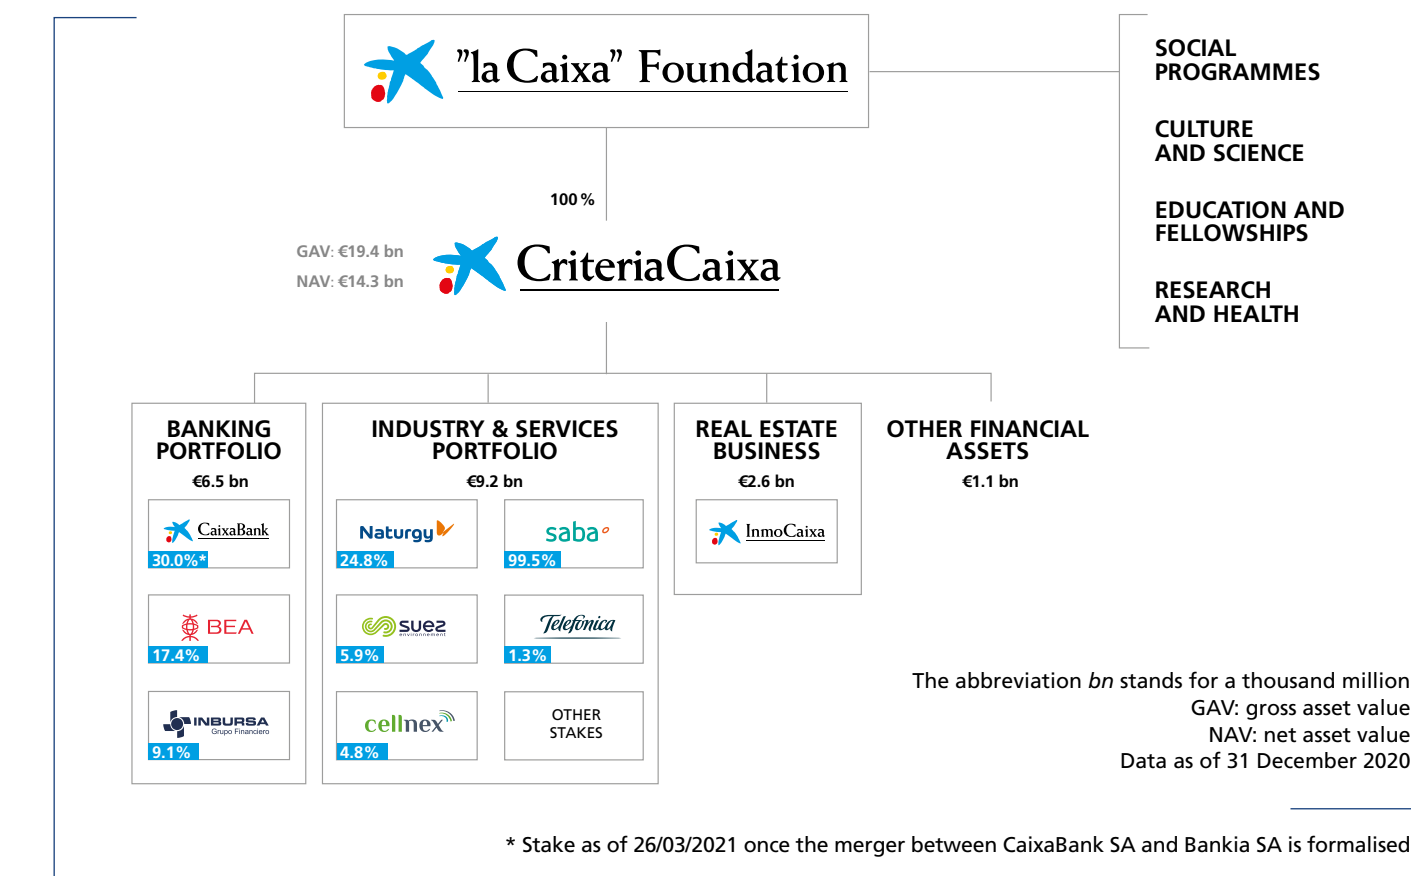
"la Caixa" Foundation

SOCIAL PROGRAMMES

CULTURE AND SCIENCE

EDUCATION AND FELLOWSHIPS

RESEARCH AND HEALTH

100 %

GAV: €19.4 bn
NAV: €14.3 bn

CriteriaCaixa

BANKING PORTFOLIO
€6.5 bn

CaixaBank
30.0%*

BEA
17.4%

INBURSA
Grupo Financiero
9.1%

INDUSTRY & SERVICES PORTFOLIO
€9.2 bn

Naturgy
24.8%

saba
99.5%

suez
environnement
5.9%

Telefónica
1.3%

cellnex
4.8%

OTHER STAKES

REAL ESTATE BUSINESS
€2.6 bn

InmoCaixa

OTHER FINANCIAL ASSETS
€1.1 bn

The abbreviation *bn* stands for a thousand million
GAV: gross asset value
NAV: net asset value
Data as of 31 December 2020

* Stake as of 26/03/2021 once the merger between CaixaBank SA and Bankia SA is formalised